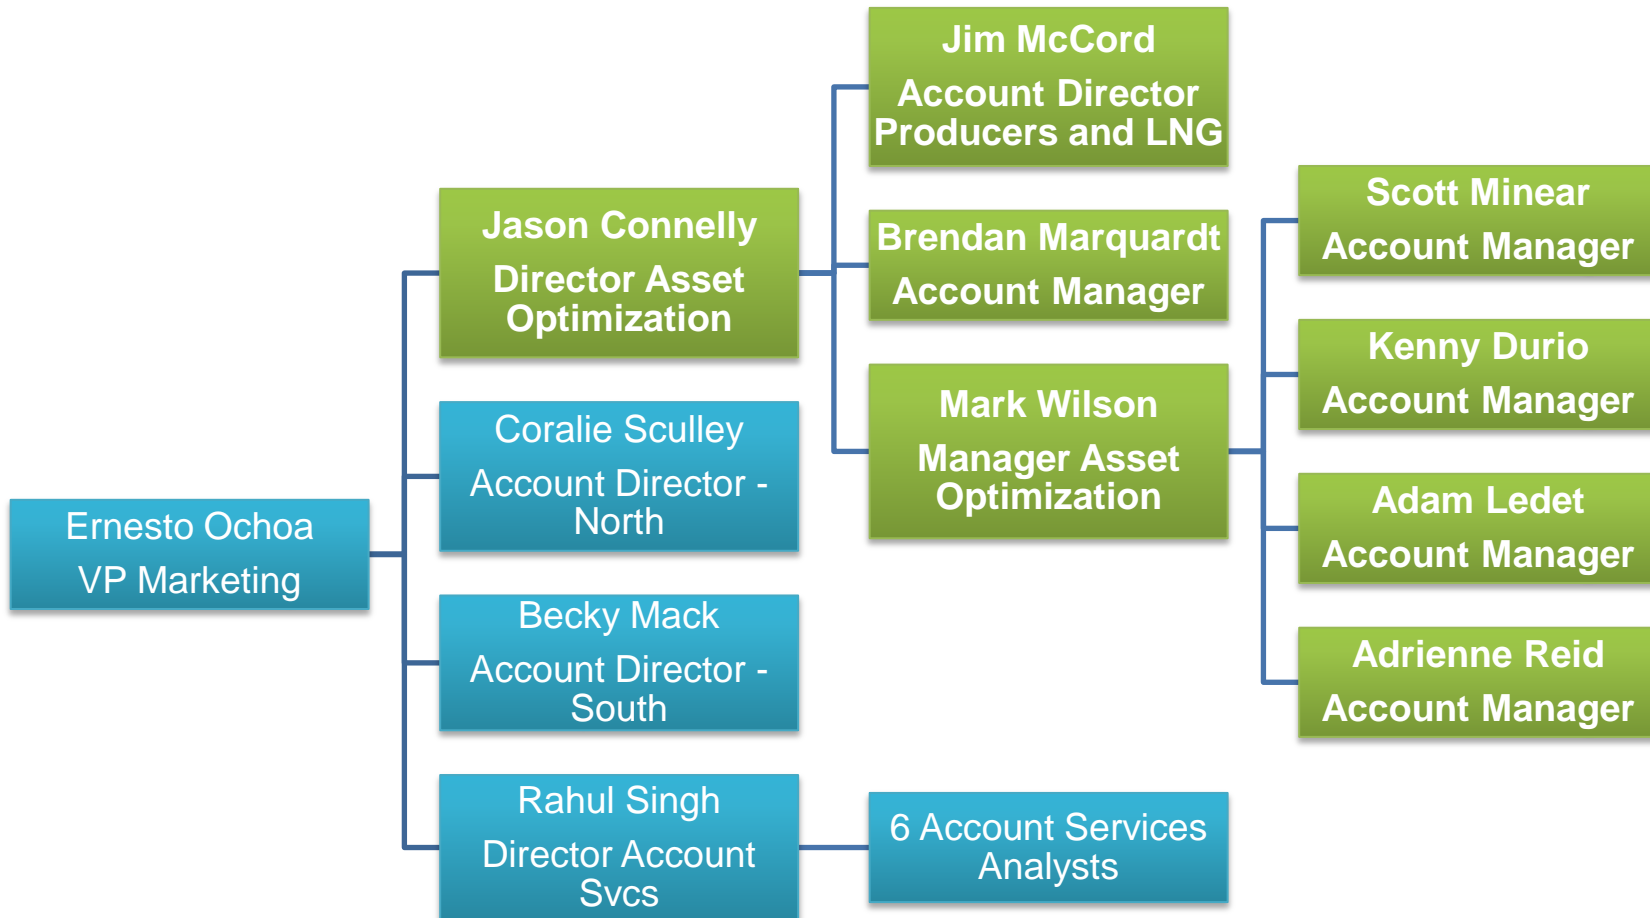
Ernesto Ochoa
VP Marketing

Jason Connelly
Director Asset Optimization

Coralie Sculley
Account Director - North

Becky Mack
Account Director - South

Rahul Singh
Director Account Svcs

Jim McCord
Account Director Producers and LNG

Brendan Marquardt
Account Manager

Mark Wilson
Manager Asset Optimization

6 Account Services Analysts

Scott Minear
Account Manager

Kenny Durio
Account Manager

Adam Ledet
Account Manager

Adrienne Reid
Account Manager